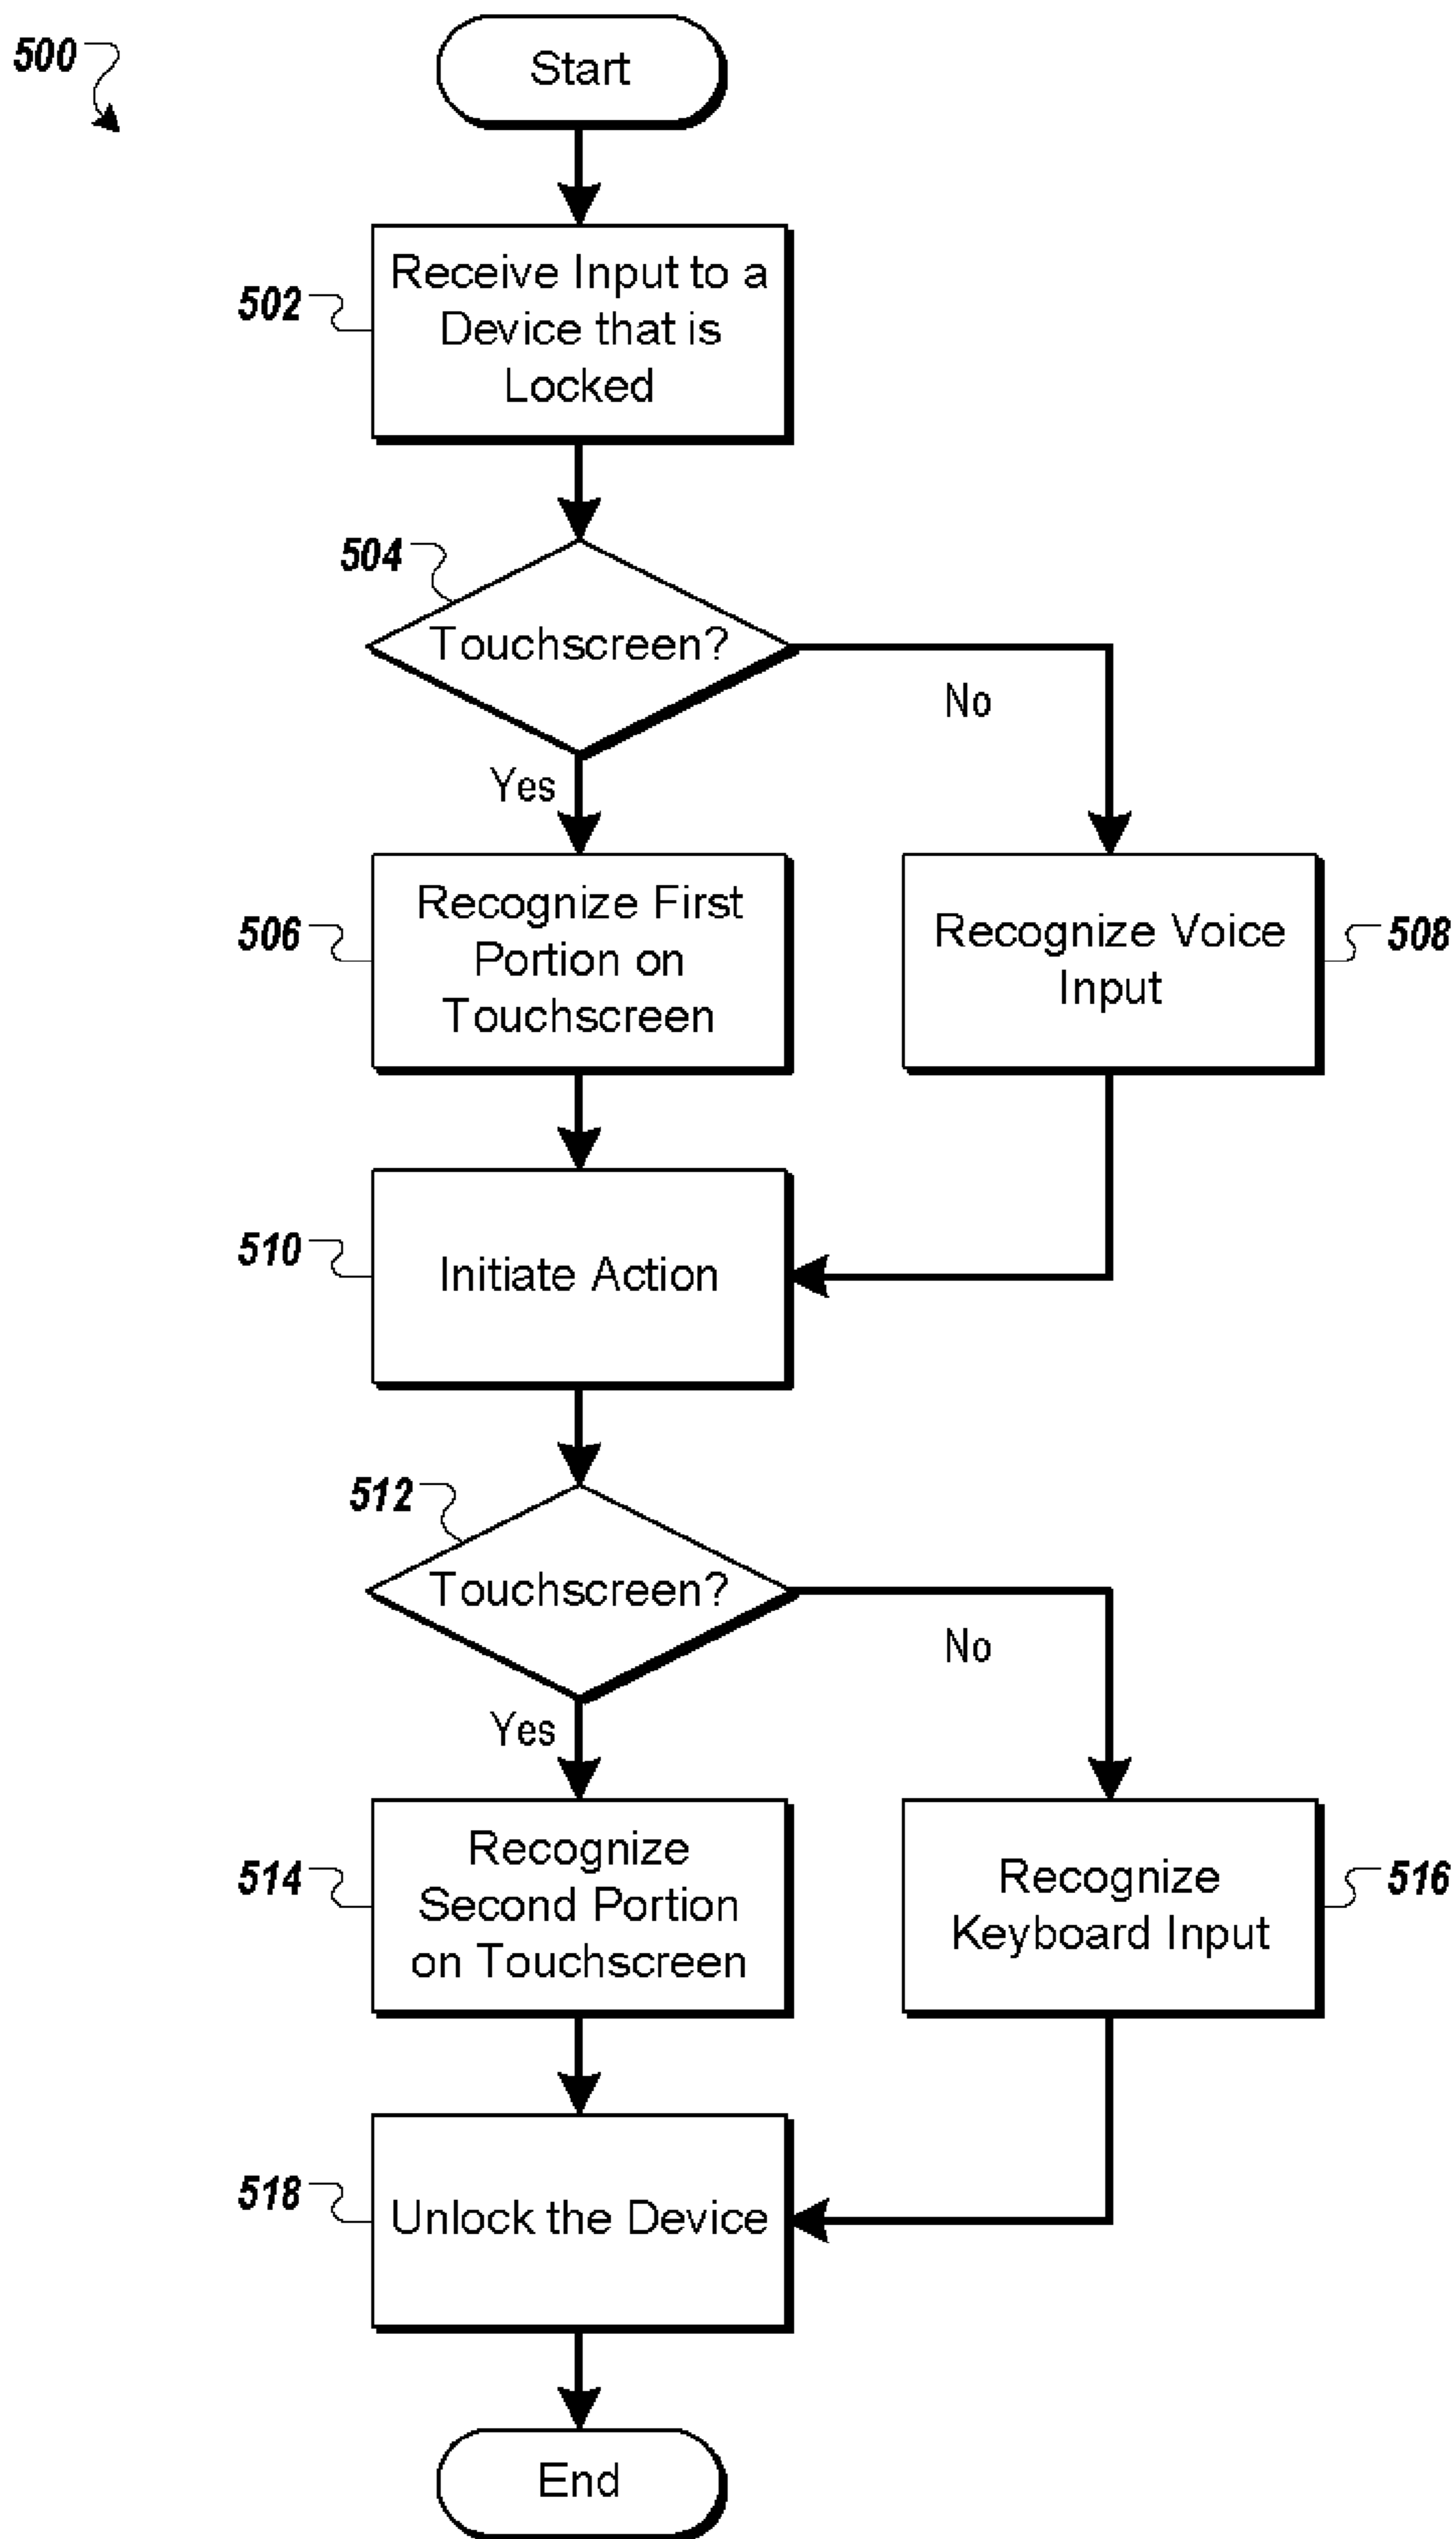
500

Start

502 Receive Input to a Device that is Locked

504 Touchscreen?

No

Yes

506 Recognize First Portion on Touchscreen

Recognize Voice Input 508

510 Initiate Action

512 Touchscreen?

No

Yes

514 Recognize Second Portion on Touchscreen

Recognize Keyboard Input 516

518 Unlock the Device

End